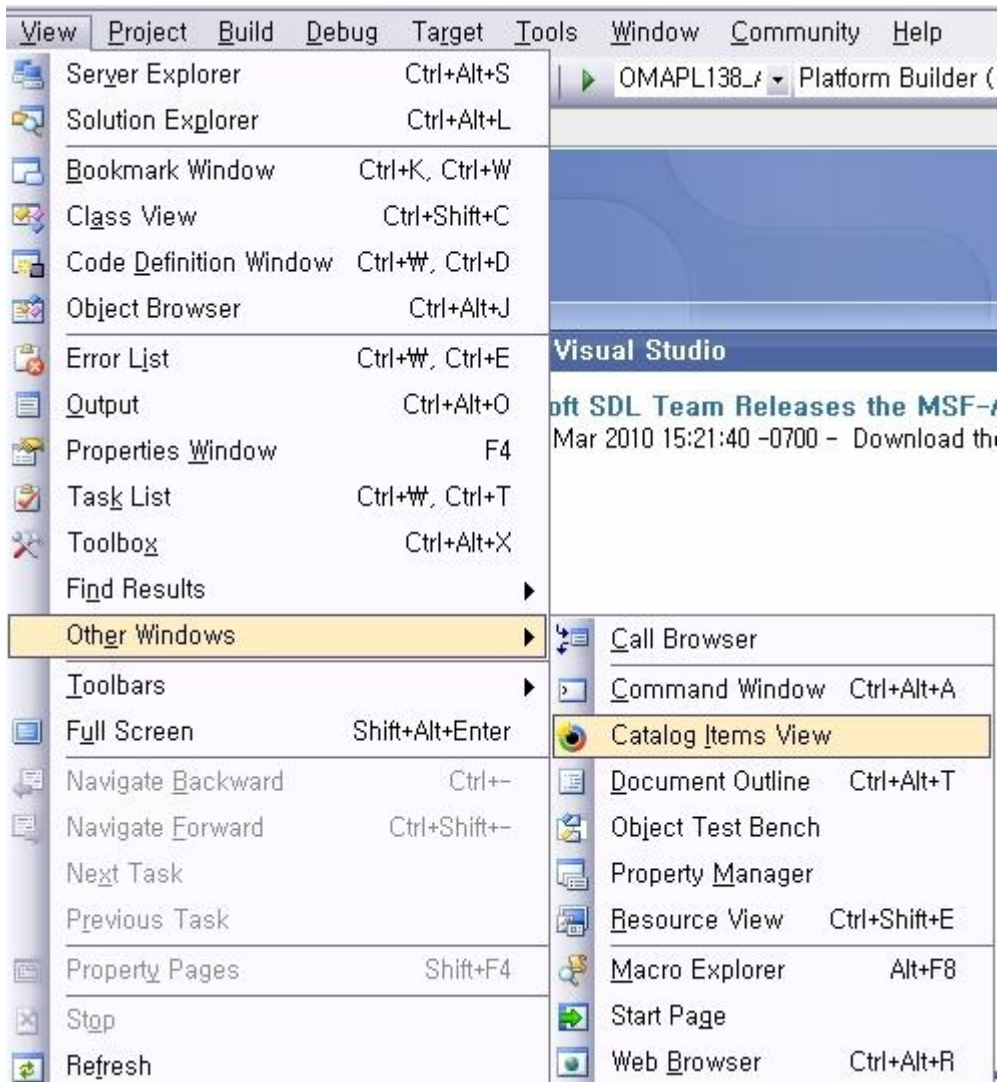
View Project Build Debug Target Tools Window Community Help

Server Explorer Ctrl+Alt+S
Solution Explorer Ctrl+Alt+L
Bookmark Window Ctrl+K, Ctrl+W
Class View Ctrl+Shift+C
Code Definition Window Ctrl+₩, Ctrl+D
Object Browser Ctrl+Alt+J
Error List Ctrl+₩, Ctrl+E
Output Ctrl+Alt+O
Properties Window F4
Task List Ctrl+₩, Ctrl+T
Toolbox Ctrl+Alt+X
Find Results
Other Windows
Toolbars
Full Screen Shift+Alt+Enter
Navigate Backward Ctrl+-
Navigate Forward Ctrl+Shift+-
Next Task
Previous Task
Property Pages Shift+F4
Stop
Refresh

OMAPL138_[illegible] Platform Builder ([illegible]

Visual Studio
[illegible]oft SDL Team Releases the MSF-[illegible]
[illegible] Mar 2010 15:21:40 -0700 - Download th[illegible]

Call Browser
Command Window Ctrl+Alt+A
Catalog Items View
Document Outline Ctrl+Alt+T
Object Test Bench
Property Manager
Resource View Ctrl+Shift+E
Macro Explorer Alt+F8
Start Page
Web Browser Ctrl+Alt+R